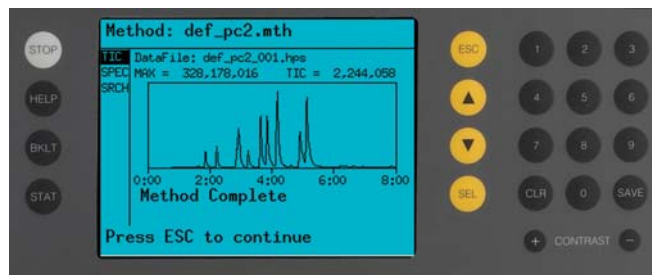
STOP
HELP
BKLT
STAT

Method: def_pc2.mth
TIC
SPEC
SRCH
DataFile: def_pc2_001.hps
MAX = 328,178,016 TIC = 2,244,058
0:00 2:00 4:00 6:00 8:00
Method Complete
Press ESC to continue

ESC
▲
▼
SEL

1 2 3
4 5 6
7 8 9
CLR 0 SAVE
+ CONTRAST −